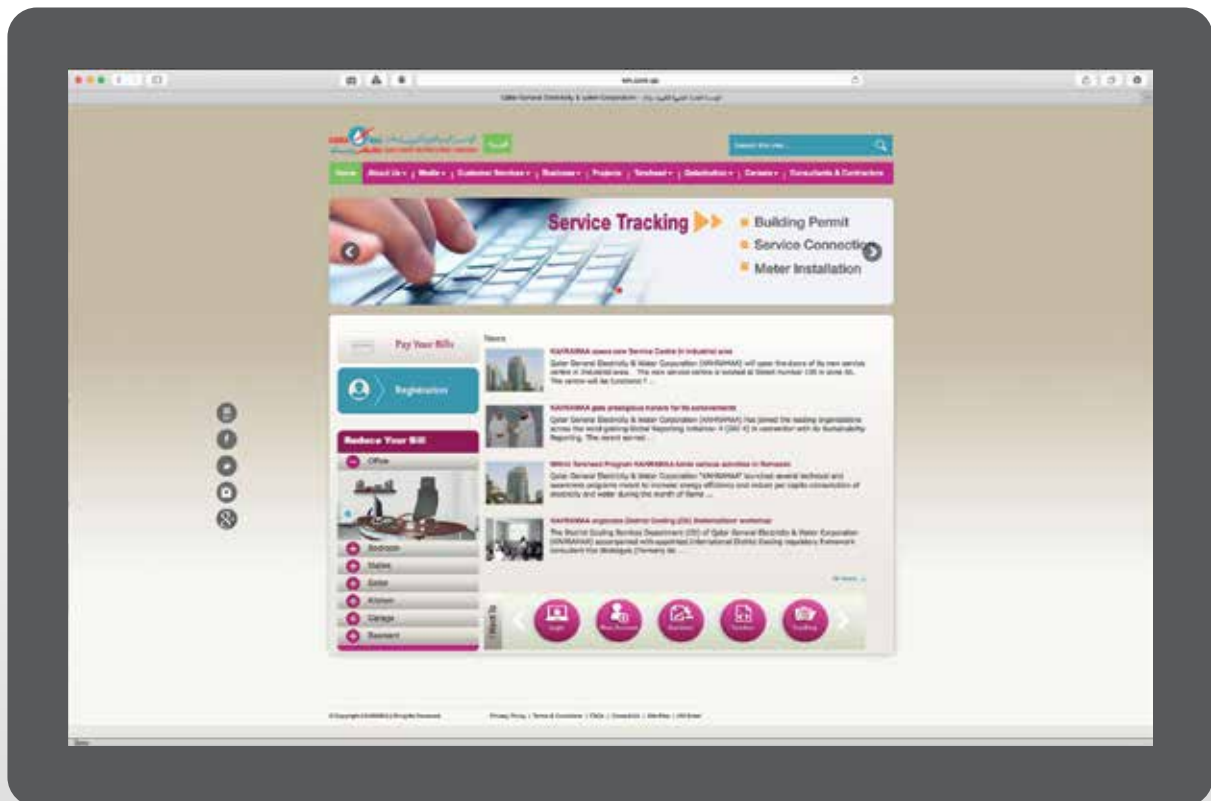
km.com.qa

Qatar General Electricity & Water Corporation - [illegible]

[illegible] العربية

Search this site...

Home | About Us | Media | Customer Services | Business | Projects | Tarsheed | Qatarization | Careers | Consultants & Contractors

Service Tracking

Building Permit

Service Connection

Meter Installation

Pay Your Bills

Registration

Reduce Your Bill

Office

Bedroom

Stairs

Salon

Kitchen

Garage

Basement

News

KAHRAMAA opens new Service Centre in Industrial area

Qatar General Electricity & Water Corporation (KAHRAMAA) will open the doors of its new service centre in Industrial area. This new service centre is located at Street number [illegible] in zone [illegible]. The centre will be functional f ...

KAHRAMAA gets prestigious honors for its achievements

Qatar General Electricity & Water Corporation (KAHRAMAA) has joined the leading organizations across the world gaining Global Reporting Initiative 4 (GRI 4) in connection with its Sustainability Reporting. The award secured ...

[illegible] Tarsheed Program KAHRAMAA holds various activities in Ramadan

Qatar General Electricity & Water Corporation "KAHRAMAA" launched several technical and awareness programs meant to increase energy efficiency and reduce per capita consumption of electricity and water during the month of Rama ...

KAHRAMAA organizes District Cooling (DC) Stakeholders' workshop

The District Cooling Services Department (DC) of Qatar General Electricity & Water Corporation (KAHRAMAA) accompanied with appointed International District Cooling regulatory framework consultant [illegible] (formerly kn ...

All News

I Want to

Login

New Account

Services

Tenders

Tracking

© Copyright KAHRAMAA All Rights Reserved

Privacy Policy | Terms & Conditions | FAQs | Contact Us | Site Map | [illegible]